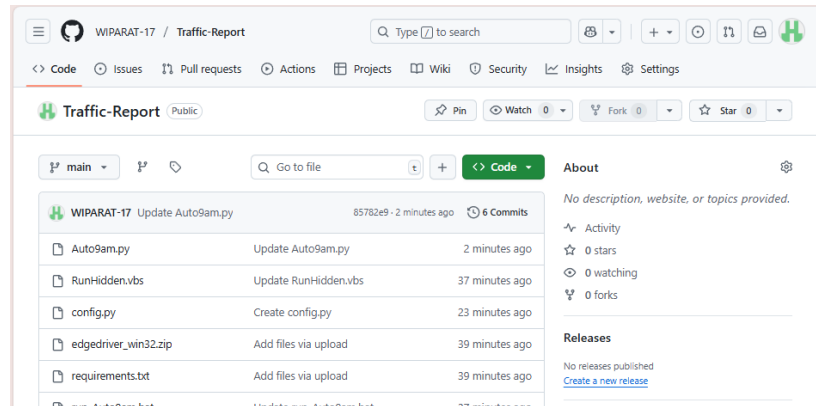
WIPARAT-17 / Traffic-Report

Type / to search

<> Code Issues Pull requests Actions Projects Wiki Security Insights Settings

Traffic-Report Public

Pin Watch 0 Fork 0 Star 0

main Go to file t + <> Code

WIPARAT-17 Update Auto9am.py 85782e9 · 2 minutes ago 6 Commits

| | | |
|---|---|---|
| Auto9am.py | Update Auto9am.py | 2 minutes ago |
| RunHidden.vbs | Update RunHidden.vbs | 37 minutes ago |
| config.py | Create config.py | 23 minutes ago |
| edgedriver_win32.zip | Add files via upload | 39 minutes ago |
| requirements.txt | Add files via upload | 39 minutes ago |
| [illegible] | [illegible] | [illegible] |

About

No description, website, or topics provided.

Activity
0 stars
0 watching
0 forks

Releases

No releases published
Create a new release